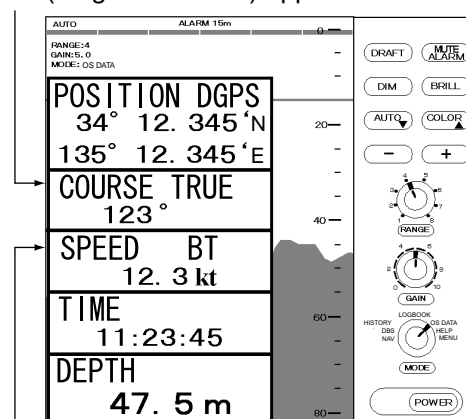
AUTO
ALARM 15m
RANGE:4
GAIN:5.0
MODE: OS DATA
POSITION DGPS
34° 12.345'N
135° 12.345'E
COURSE TRUE
123°
SPEED BT
12.3 kt
TIME
11:23:45
DEPTH
47.5 m
0
20
40
60
80
DRAFT
MUTE ALARM
DIM
BRILL
AUTO
COLOR
−
+
1
2
3
4
5
6
7
8
RANGE
0
2
4
6
8
10
GAIN
LOGBOOK
HISTORY
OS DATA
DBS
HELP
NAV
MENU
MODE
POWER